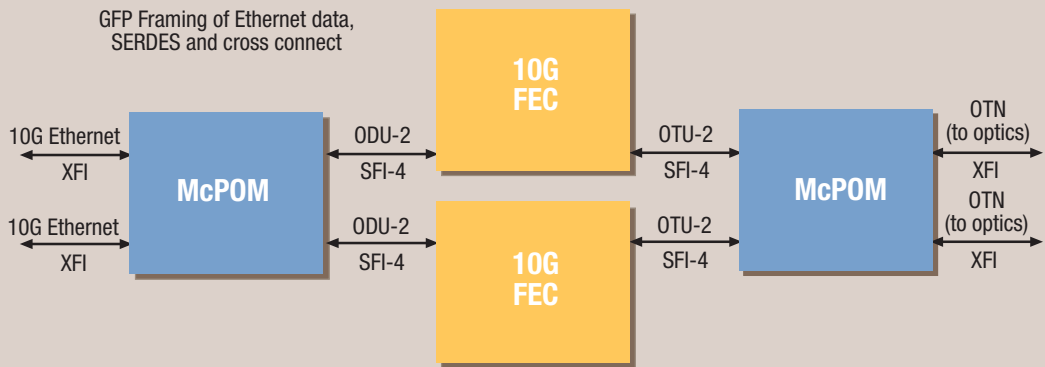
GFP Framing of Ethernet data, SERDES and cross connect

10G Ethernet
XFI

10G Ethernet
XFI

McPOM

ODU-2
SFI-4

ODU-2
SFI-4

10G
FEC

10G
FEC

OTU-2
SFI-4

OTU-2
SFI-4

McPOM

OTN
(to optics)
XFI

OTN
(to optics)
XFI